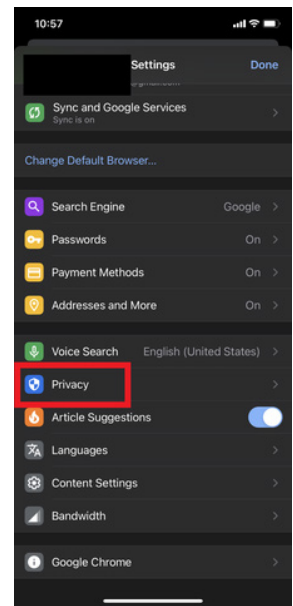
10:57

Settings Done

Sync and Google Services
Sync is on

Change Default Browser...

Search Engine Google

Passwords On

Payment Methods On

Addresses and More On

Voice Search English (United States)

Privacy

Article Suggestions

Languages

Content Settings

Bandwidth

Google Chrome